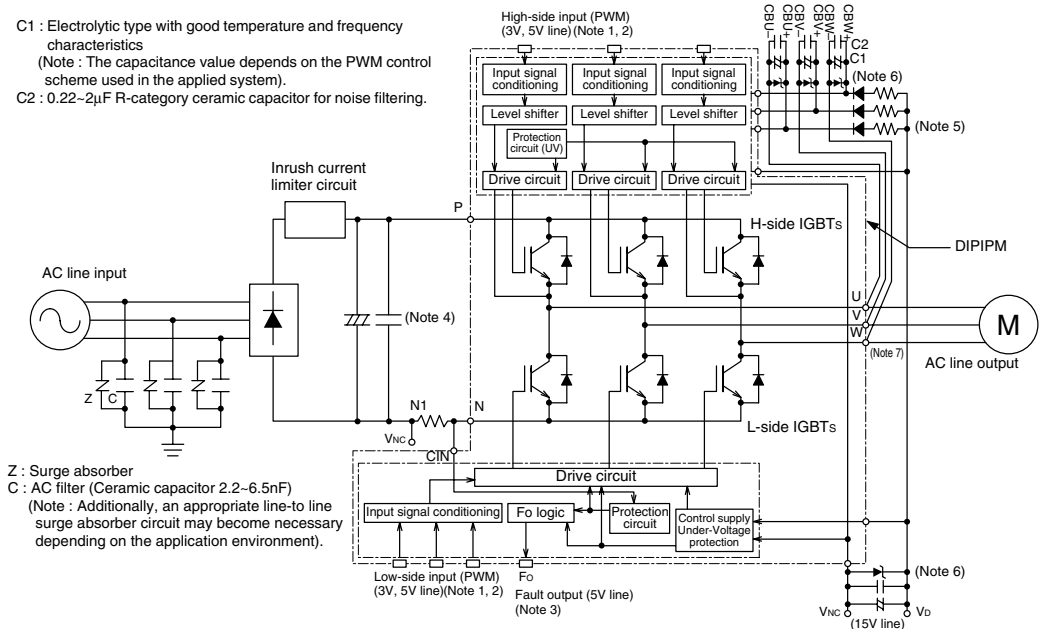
C1 : Electrolytic type with good temperature and frequency characteristics
(Note : The capacitance value depends on the PWM control scheme used in the applied system).
C2 : 0.22~2μF R-category ceramic capacitor for noise filtering.

High-side input (PWM) (3V, 5V line) (Note 1, 2)

CBU− CBU+ CBV− CBV+ CBW− CBW+

C2
C1

Input signal conditioning
Input signal conditioning
Input signal conditioning

Level shifter
Level shifter
Level shifter

Protection circuit (UV)

Drive circuit
Drive circuit
Drive circuit

(Note 6)

(Note 5)

Inrush current limiter circuit

P

H-side IGBTs

DIPIPM

AC line input

U
V
W

M

(Note 4)

(Note 7)

AC line output

Z C

N1
N

L-side IGBTs

VNC
CIN

Z : Surge absorber
C : AC filter (Ceramic capacitor 2.2~6.5nF)
(Note : Additionally, an appropriate line-to line surge absorber circuit may become necessary depending on the application environment).

Drive circuit

Input signal conditioning
Fo logic
Protection circuit
Control supply Under-Voltage protection

Low-side input (PWM) (3V, 5V line)(Note 1, 2)

Fo
Fault output (5V line) (Note 3)

(Note 6)

VNC
VD
(15V line)